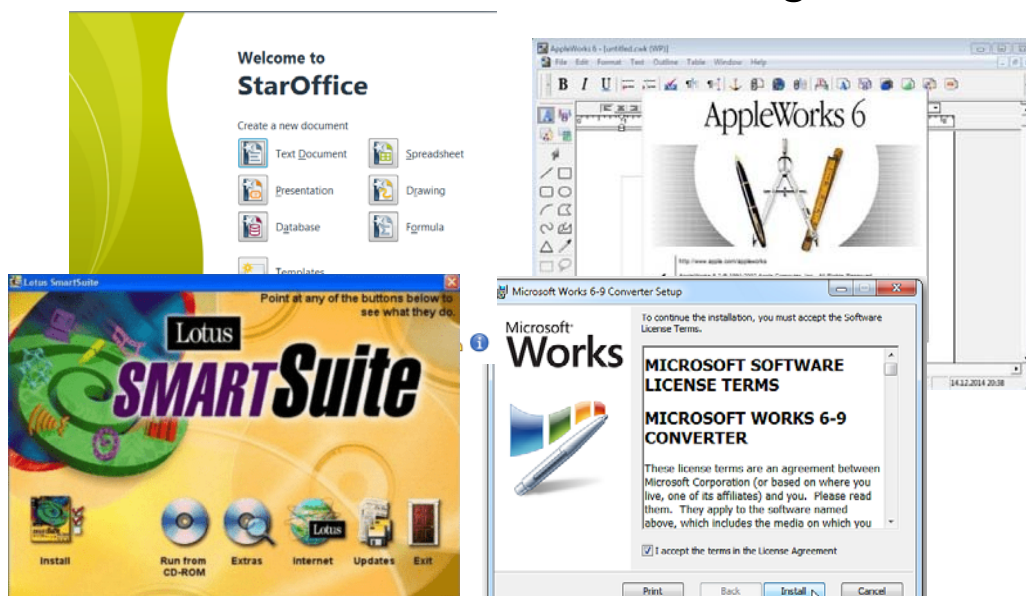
Welcome to
StarOffice

Create a new document

Text Document

Spreadsheet

Presentation

Drawing

Database

Formula

Templates

AppleWorks 6 - [untitled.cwk (WP)]

File Edit Format Text Outline Table Window Help

AppleWorks 6

http://www.apple.com/appleworks

14.12.2014 20:38

Lotus SmartSuite

Point at any of the buttons below to see what they do.

Lotus

SMARTSuite

Install

Run from CD-ROM

Extras

Internet

Lotus

Updates

Exit

Microsoft Works 6-9 Converter Setup

Microsoft Works

To continue the installation, you must accept the Software License Terms.

MICROSOFT SOFTWARE LICENSE TERMS

MICROSOFT WORKS 6-9 CONVERTER

These license terms are an agreement between Microsoft Corporation (or based on where you live, one of its affiliates) and you. Please read them. They apply to the software named above, which includes the media on which you

I accept the terms in the License Agreement

Print

Back

Install

Cancel